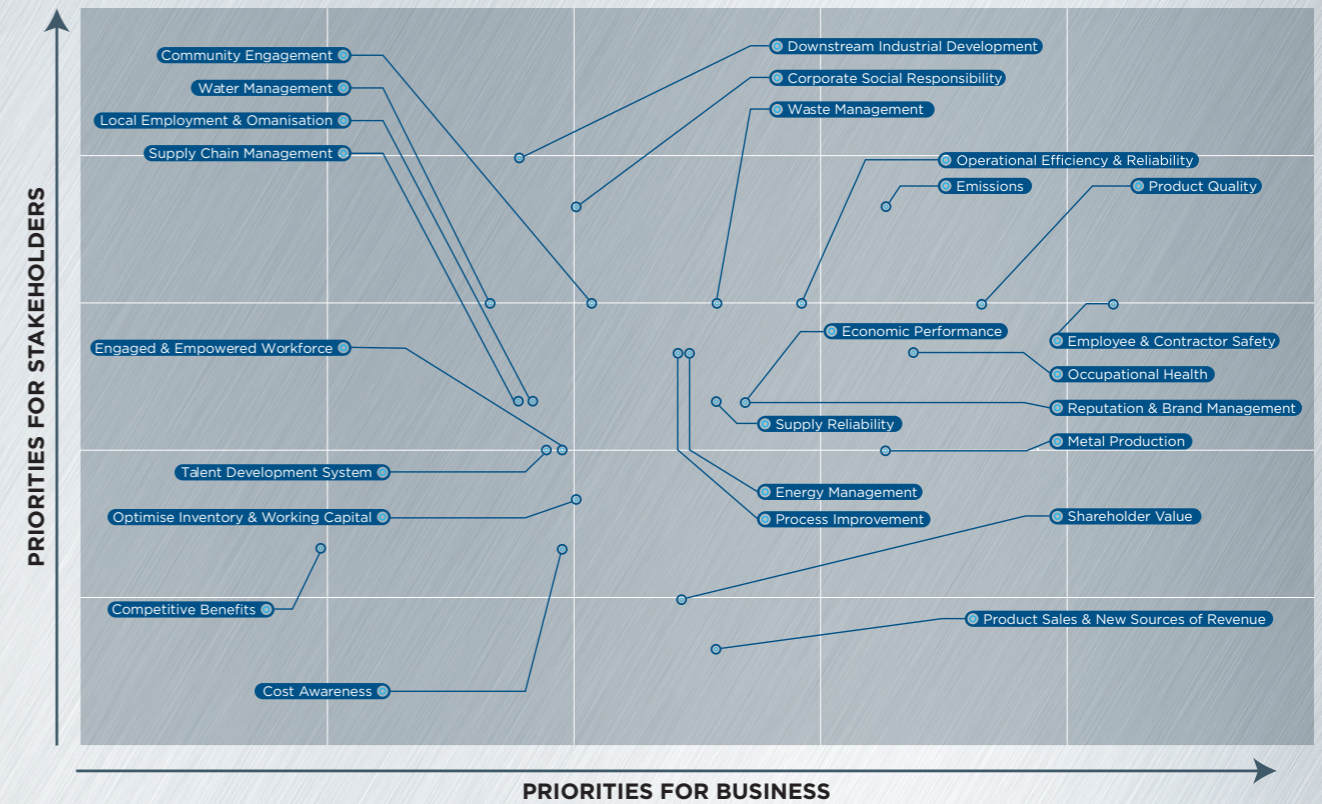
PRIORITIES FOR STAKEHOLDERS

Community Engagement
Water Management
Local Employment & Omanisation
Supply Chain Management
Downstream Industrial Development
Corporate Social Responsibility
Waste Management
Operational Efficiency & Reliability
Emissions
Product Quality
Engaged & Empowered Workforce
Economic Performance
Employee & Contractor Safety
Occupational Health
Reputation & Brand Management
Supply Reliability
Metal Production
Talent Development System
Energy Management
Optimise Inventory & Working Capital
Process Improvement
Shareholder Value
Competitive Benefits
Product Sales & New Sources of Revenue
Cost Awareness

PRIORITIES FOR BUSINESS